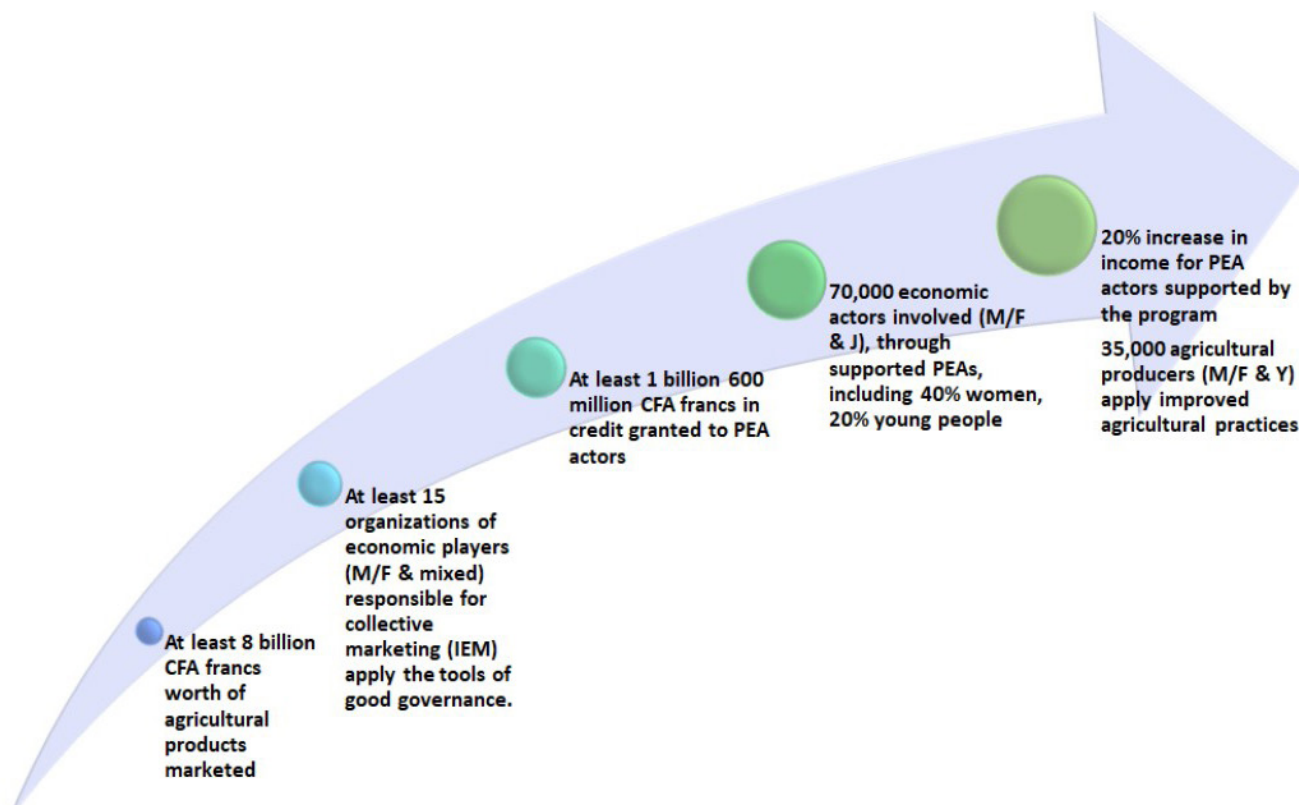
At least 8 billion CFA francs worth of agricultural products marketed

At least 15 organizations of economic players (M/F & mixed) responsible for collective marketing (IEM) apply the tools of good governance.

At least 1 billion 600 million CFA francs in credit granted to PEA actors

70,000 economic actors involved (M/F & J), through supported PEAs, including 40% women, 20% young people

20% increase in income for PEA actors supported by the program

35,000 agricultural producers (M/F & Y) apply improved agricultural practices